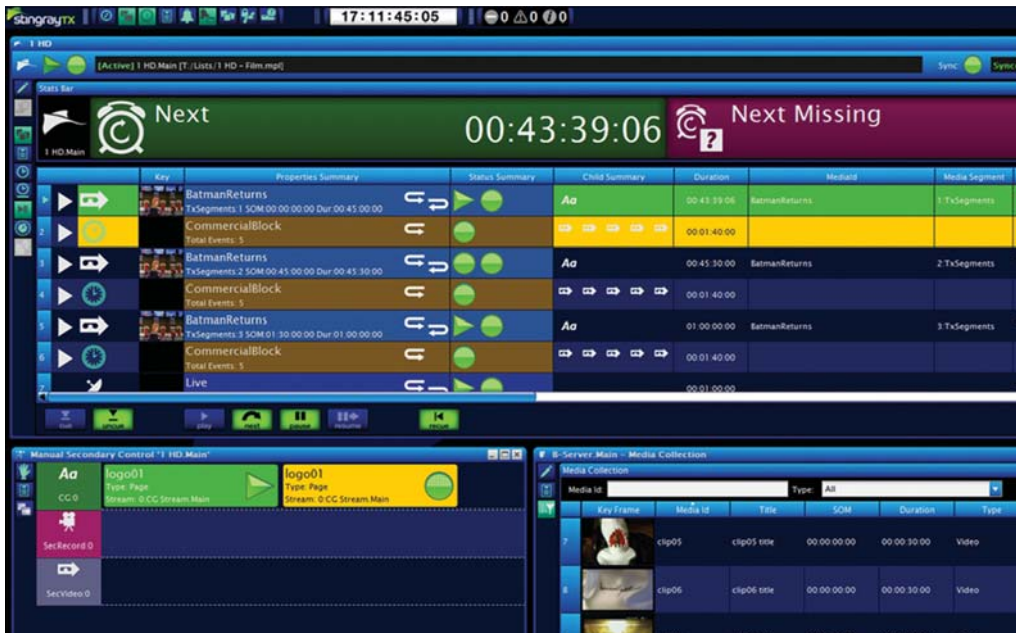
stingrayTX 17:11:45:05 0 0 0

1 HD

[Active] 1 HD.Main [T:/Lists/1 HD – Film.mpl]

Sync

Stats Bar

1 HD.Main

Next

00:43:39:06

Next Missing

| | Key | Properties Summary | Status Summary | Child Summary | Duration | MediaId | Media Segment |
|---|---|---|---|---|---|---|---|
| 1 | | BatmanReturns TxSegments:1 SOM:00:00:00:00 Dur:00:45:00:00 | | Aa | 00:43:39:06 | BatmanReturns | 1:TxSegments |
| 2 | | CommercialBlock Total Events: 5 | | | 00:01:40:00 | | |
| 3 | | BatmanReturns TxSegments:2 SOM:00:45:00:00 Dur:00:45:30:00 | | Aa | 00:45:30:00 | BatmanReturns | 2:TxSegments |
| 4 | | CommercialBlock Total Events: 5 | | | 00:01:40:00 | | |
| 5 | | BatmanReturns TxSegments:3 SOM:01:30:00:00 Dur:01:00:00:00 | | Aa | 01:00:00:00 | BatmanReturns | 3:TxSegments |
| 6 | | CommercialBlock Total Events: 5 | | | 00:01:40:00 | | |
| 7 | | Live | | | 00:01:00:00 | | |

cue uncue play next pause resume recue

Manual Secondary Control "1 HD.Main"

Aa CG:0

logo01 Type: Page Stream: 0:CG Stream.Main

logo01 Type: Page Stream: 0:CG Stream.Main

SecRecord:0

SecVideo:0

B-Server.Main – Media Collection

Media Collection

Media Id: Type: All

| | Key Frame | Media Id | Title | SOM | Duration | Type |
|---|---|---|---|---|---|---|
| 7 | | clip05 | clip05 title | 00:00:00:00 | 00:00:30:00 | Video |
| 8 | | clip06 | clip06 title | 00:00:00:00 | 00:00:30:00 | Video |